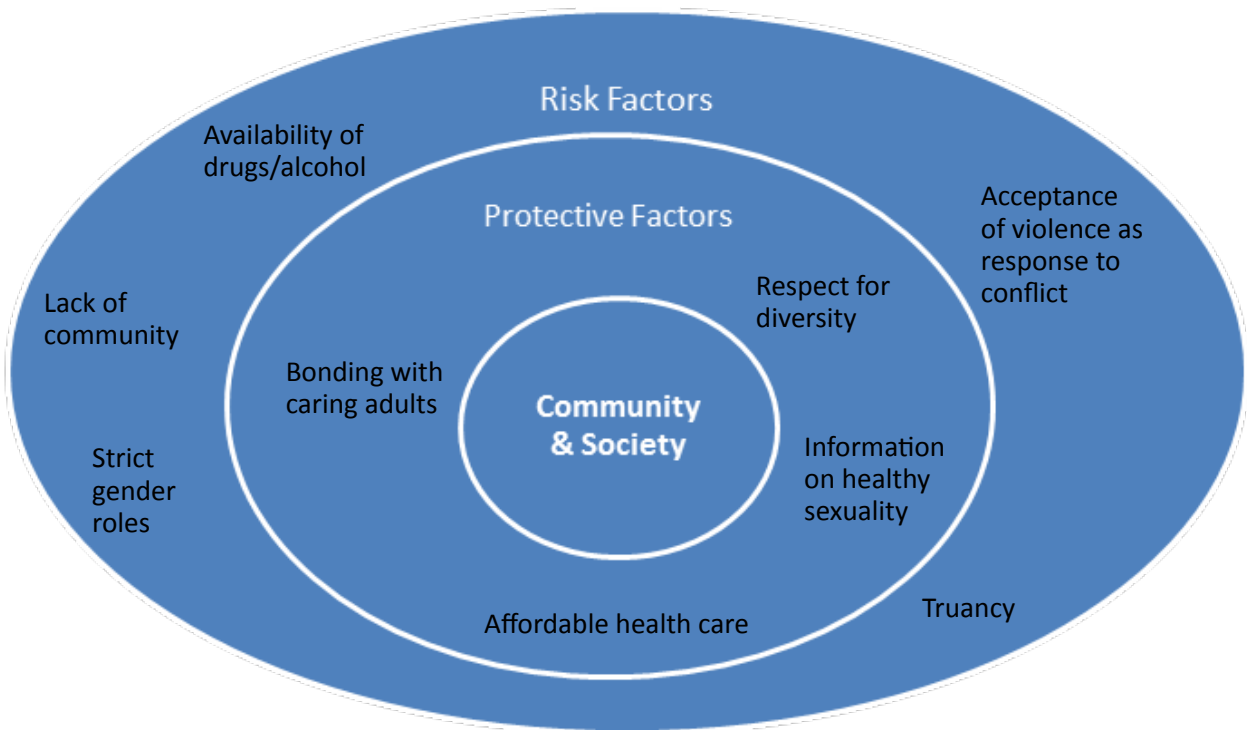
Risk Factors

Availability of drugs/alcohol

Acceptance of violence as response to conflict

Lack of community

Strict gender roles

Truancy

Protective Factors

Respect for diversity

Bonding with caring adults

Information on healthy sexuality

Affordable health care

Community & Society